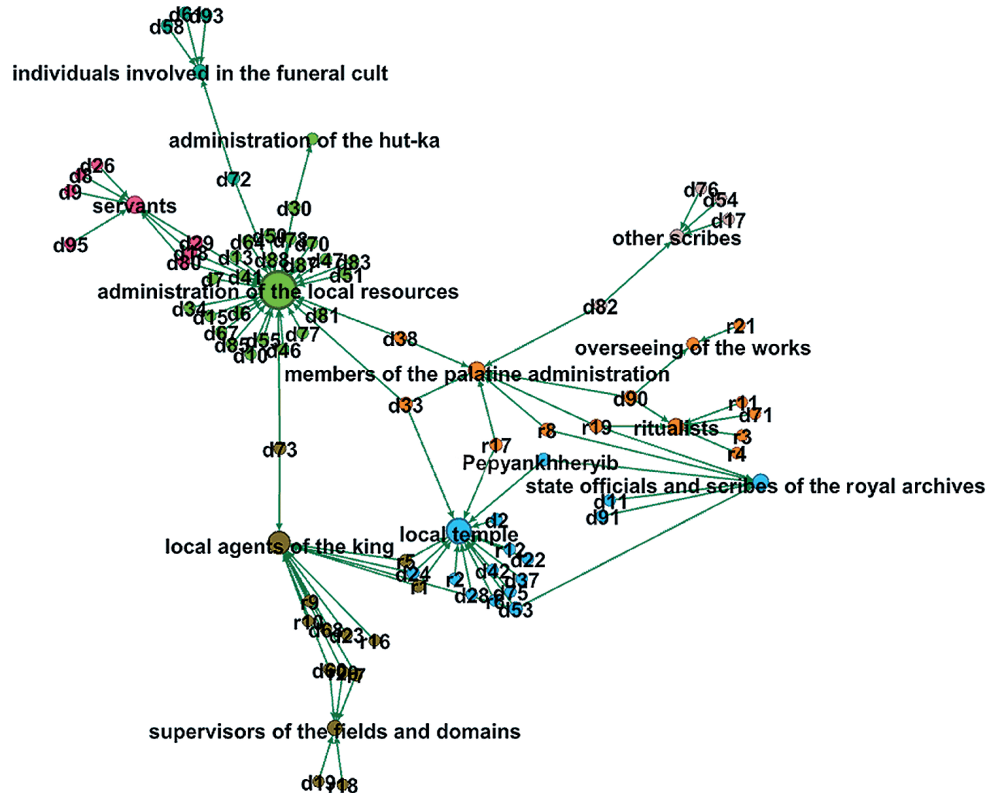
d61 d93
d58

individuals involved in the funeral cult

administration of the hut-ka

d72

d30

d26
d8
d9
servants

d95

d29
d78
d60
d50
d64
d78
d70
d13
d88
d87
d47
d83
d51
d7
d41

administration of the local resources

d34
d15
d6
d67
d55
d85
d10
d46
d77
d81

d76
d54
d17
other scribes

d82

r21
overseeing of the works

d38

members of the palatine administration

d90

r11
d71
d33
r17
r8
r19
ritualists
r3
r4

Pepyankhheryib

state officials and scribes of the royal archives

d11
d91

d73

d2
local agents of the king
local temple
r12
d22
r5
d24
r1
d42
d37
r2
d28
d75
r6
d53

r9
r10
d68
d23
r16

d60
d97

supervisors of the fields and domains

d19
r18